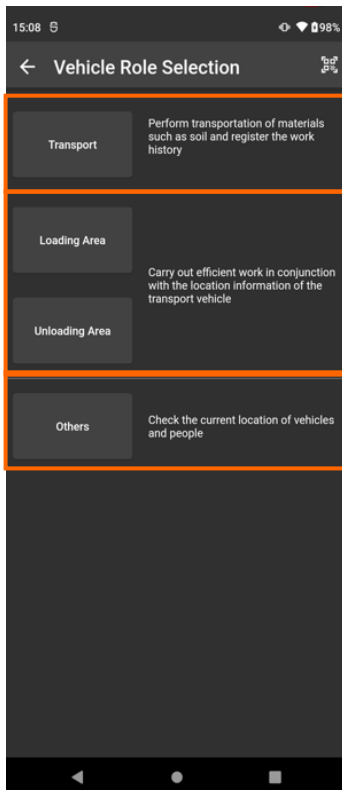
15:08 S

98%

← Vehicle Role Selection

Transport

Perform transportation of materials such as soil and register the work history

Loading Area

Unloading Area

Carry out efficient work in conjunction with the location information of the transport vehicle

Others

Check the current location of vehicles and people